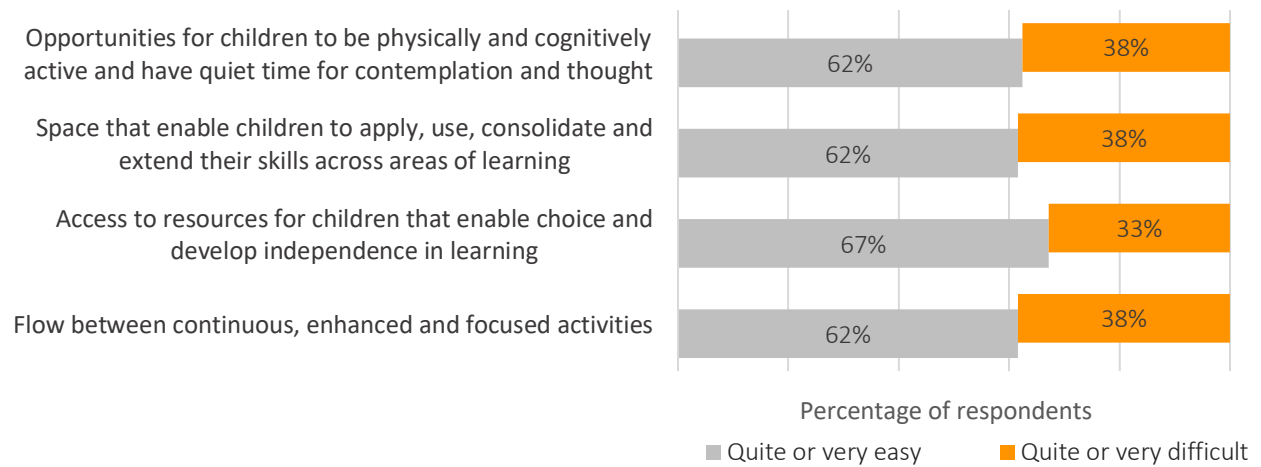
Opportunities for children to be physically and cognitively active and have quiet time for contemplation and thought

62%

38%

Space that enable children to apply, use, consolidate and extend their skills across areas of learning

62%

38%

Access to resources for children that enable choice and develop independence in learning

67%

33%

Flow between continuous, enhanced and focused activities

62%

38%

Percentage of respondents

Quite or very easy

Quite or very difficult